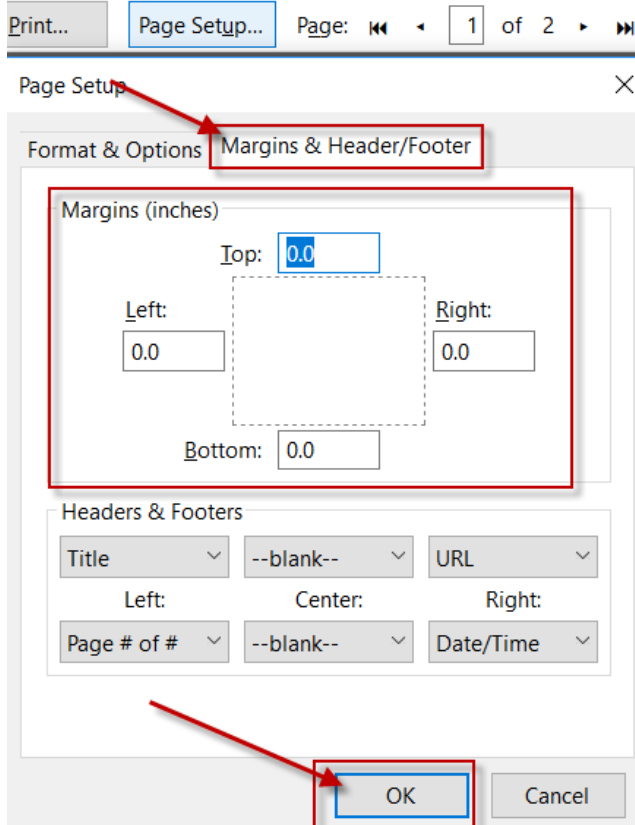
Print... Page Setup... Page: 1 of 2

Page Setup

Format & Options | Margins & Header/Footer

Margins (inches)

Top: 0.0

Left: 0.0

Right: 0.0

Bottom: 0.0

Headers & Footers

| Title | --blank-- | URL |
|---|---|---|
| Left: | Center: | Right: |
| Page # of # | --blank-- | Date/Time |

OK Cancel